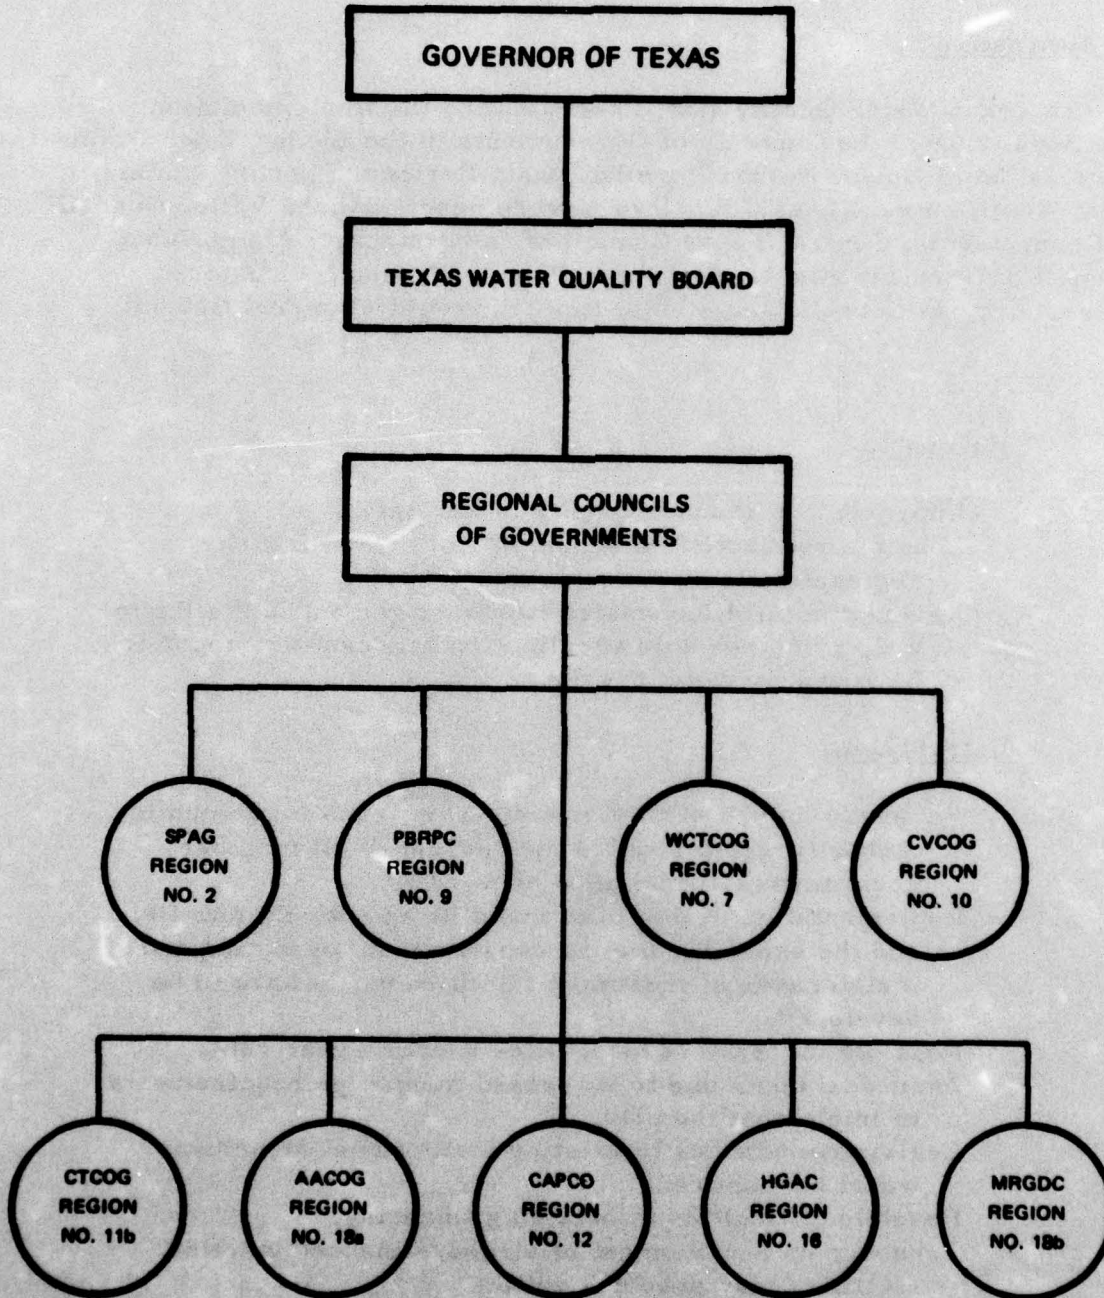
GOVERNOR OF TEXAS

TEXAS WATER QUALITY BOARD

REGIONAL COUNCILS OF GOVERNMENTS

SPAG REGION NO. 2

PBRPC REGION NO. 9

WCTCOG REGION NO. 7

CVCOG REGION NO. 10

CTCOG REGION NO. 11b

AACOG REGION NO. 18a

CAPCO REGION NO. 12

HGAC REGION NO. 16

MRGDC REGION NO. 18b